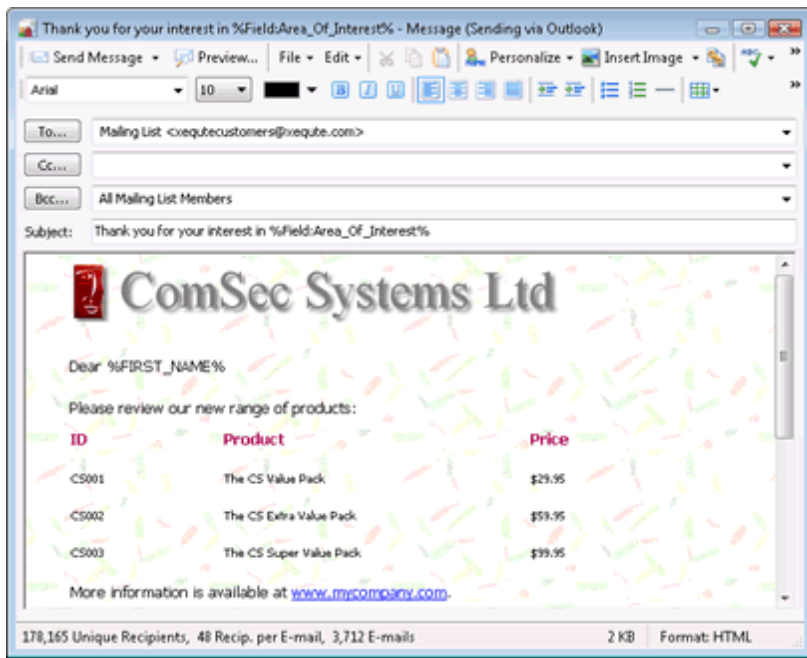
Thank you for your interest in %Field:Area_Of_Interest% - Message (Sending via Outlook)

Send Message ▾ Preview... File ▾ Edit ▾ Personalize ▾ Insert Image ▾

Arial 10

To... Mailing List <xequtecustomers@xequte.com>

Cc...

Bcc... All Mailing List Members

Subject: Thank you for your interest in %Field:Area_Of_Interest%

ComSec Systems Ltd

Dear %FIRST_NAME%

Please review our new range of products:

| ID | Product | Price |
|---|---|---|
| CS001 | The CS Value Pack | $29.95 |
| CS002 | The CS Extra Value Pack | $59.95 |
| CS003 | The CS Super Value Pack | $99.95 |

More information is available at www.mycompany.com.

178,165 Unique Recipients, 48 Recip. per E-mail, 3,712 E-mails 2 KB Format: HTML